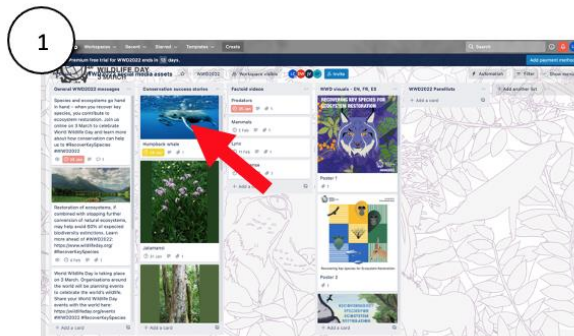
1

Workspaces Recent Starred Templates Create

Premium free trial for WWD2022 ends in 13 days.

WWD2022 social media assets

WWD2022

Workspace visible

Invite

Automation

Filter

Show menu

Add payment method

WILDLIFE DAY

General WWD2022 messages

Species and ecosystems go hand in hand – when you recover key species, you contribute to ecosystem restoration. Join us online on 3 March to celebrate World Wildlife Day and learn more about how conservation can help us to #RecoverKeySpecies #WWD2022

Restoration of ecosystems, if combined with stopping further conversion of natural ecosystems, may help avoid 60% of expected biodiversity extinctions. Learn more ahead of #WWD2022: https://www.wildlifeday.org/ #RecoverKeySpecies

World Wildlife Day is taking place on 3 March. Organizations around the world will be planning events to celebrate the world's wildlife. Share your World Wildlife Day events with the world here: https://wildlifeday.org/events #WWD2022

+ Add a card

Conservation success stories

Humpback whale

Jakamaro

+ Add a card

Factoid videos

Predators

Mammals

Lynx

+ Add a card

WWD visuals - EN, FR, ES

RECOVERING KEY SPECIES FOR ECOSYSTEM RESTORATION

Poster 1

Recovering key species for Ecosystem Restoration

Poster 2

RECOVERING KEY SPECIES FOR ECOSYSTEM RESTORATION

+ Add a card

WWD2022 Panelists

+ Add a card

+ Add another list